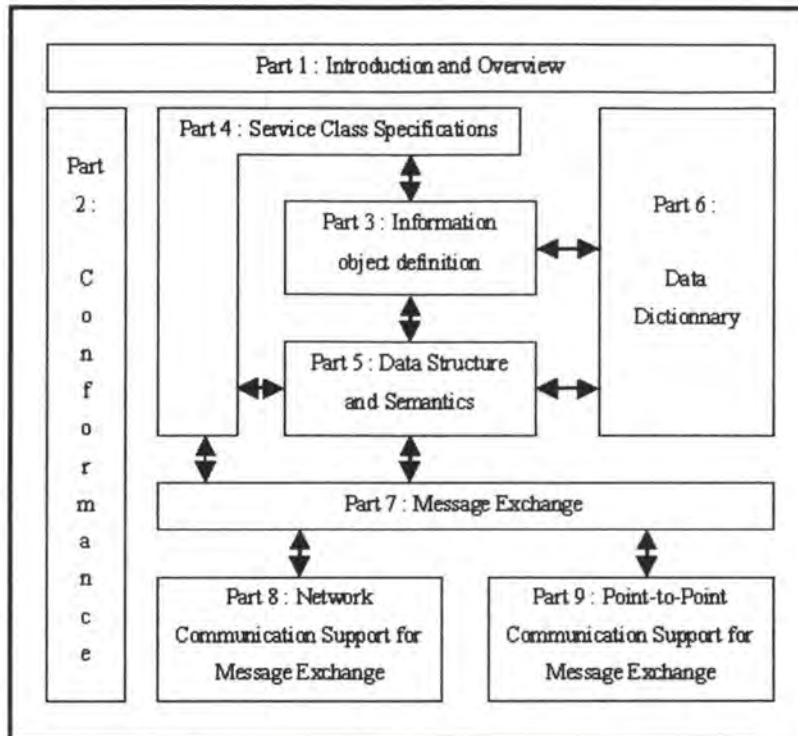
Part 1 : Introduction and Overview

Part 2 : Conformance

Part 4 : Service Class Specifications

Part 3 : Information object definition

Part 6 : Data Dictionnary

Part 5 : Data Structure and Semantics

Part 7 : Message Exchange

Part 8 : Network Communication Support for Message Exchange

Part 9 : Point-to-Point Communication Support for Message Exchange